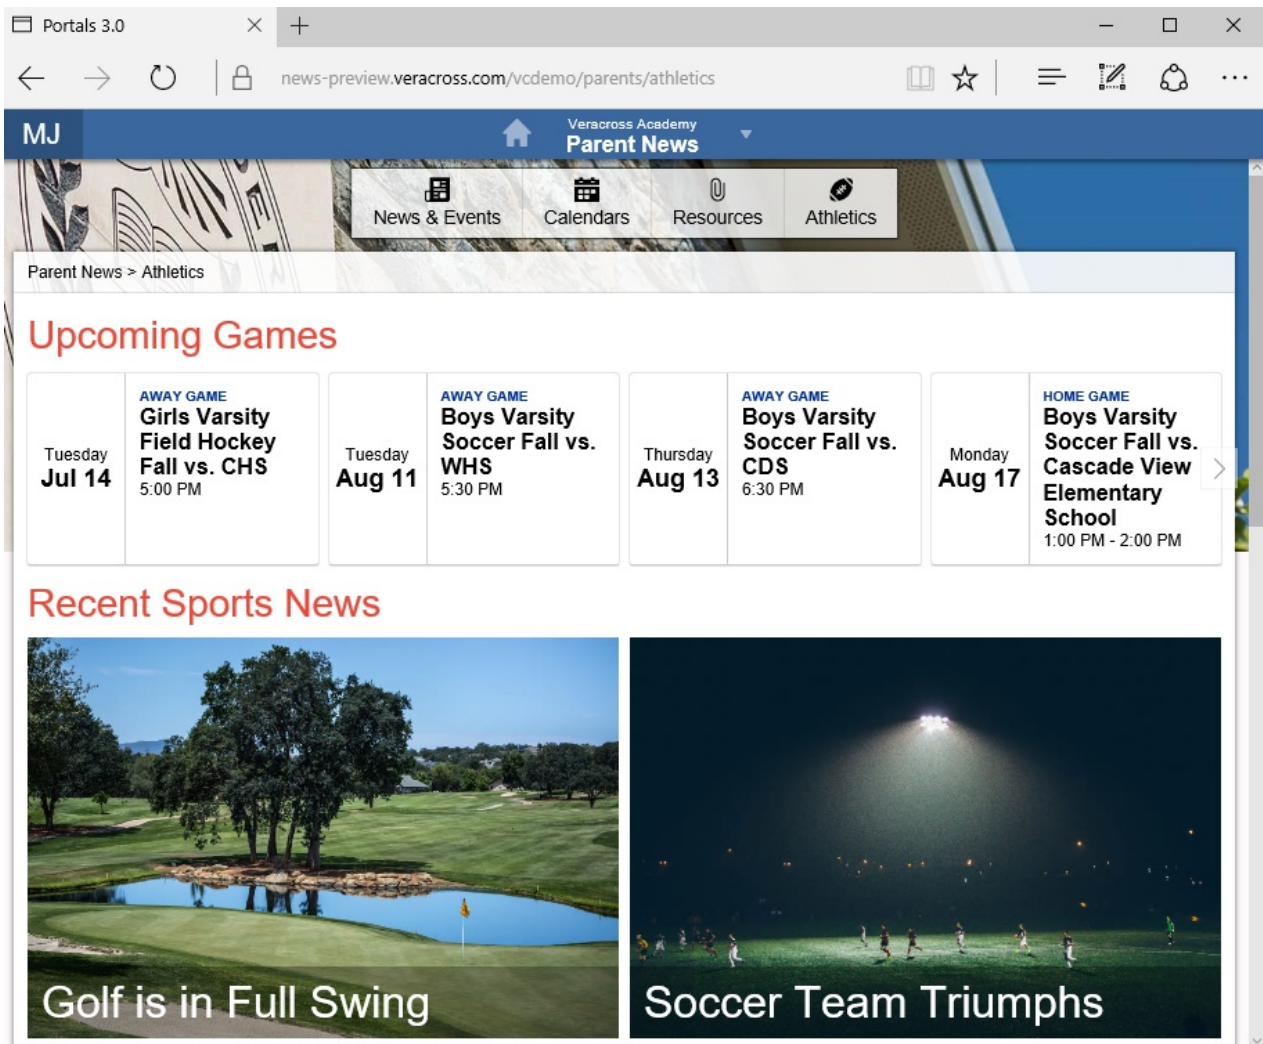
Portals 3.0

news-preview.veracross.com/vcdemo/parents/athletics

MJ

Veracross Academy
Parent News

News & Events
Calendars
Resources
Athletics

Parent News > Athletics

Upcoming Games

Tuesday
Jul 14

AWAY GAME
Girls Varsity Field Hockey Fall vs. CHS
5:00 PM

Tuesday
Aug 11

AWAY GAME
Boys Varsity Soccer Fall vs. WHS
5:30 PM

Thursday
Aug 13

AWAY GAME
Boys Varsity Soccer Fall vs. CDS
6:30 PM

Monday
Aug 17

HOME GAME
Boys Varsity Soccer Fall vs. Cascade View Elementary School
1:00 PM - 2:00 PM

Recent Sports News

Golf is in Full Swing

Soccer Team Triumphs